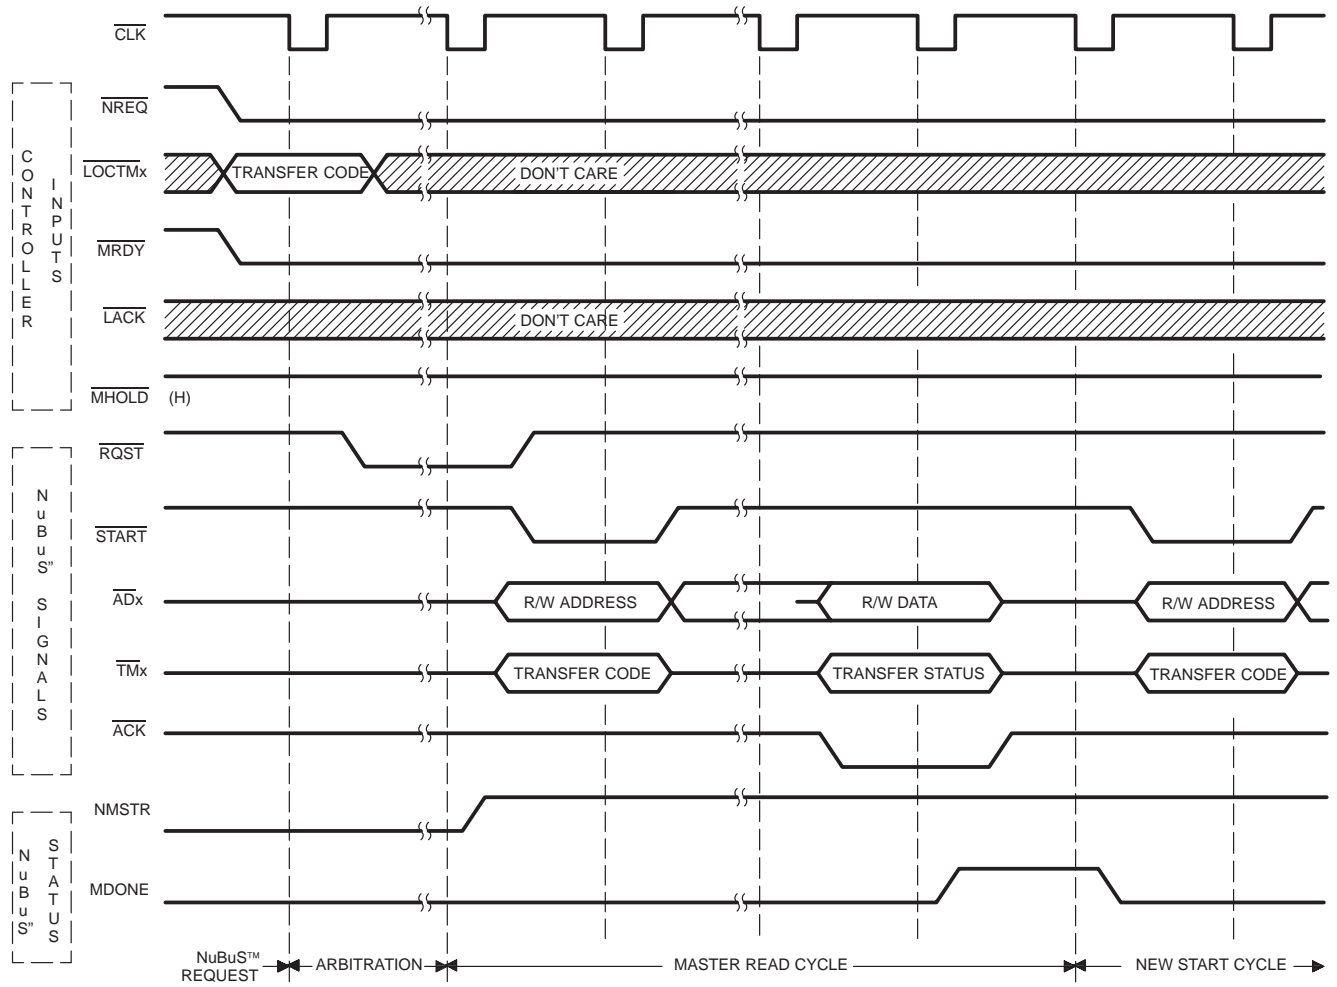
$\overline{CLK}$

CONTROLLER INPUTS

$\overline{NREQ}$

$\overline{LOCTMx}$ TRANSFER CODE DON'T CARE

$\overline{MRDY}$

$\overline{LACK}$ DON'T CARE

$\overline{MHOLD}$ (H)

NuBuS" SIGNALS

$\overline{RQST}$

$\overline{START}$

$\overline{ADx}$ R/W ADDRESS R/W DATA R/W ADDRESS

$\overline{TMx}$ TRANSFER CODE TRANSFER STATUS TRANSFER CODE

$\overline{ACK}$

NuBuS" STATUS

NMSTR

MDONE

NuBuS™ REQUEST ARBITRATION MASTER READ CYCLE NEW START CYCLE